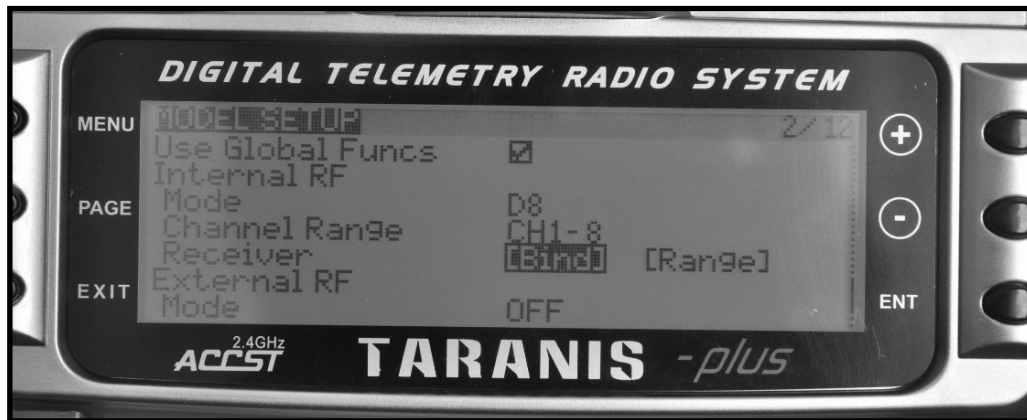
DIGITAL TELEMETRY RADIO SYSTEM

MENU
PAGE
EXIT

MODEL SETUP 2/12
Use Global Funcs ☑
Internal RF
Mode D8
Channel Range CH1-8
Receiver [Bind] [Range]
External RF
Mode OFF

+
-
ENT

2.4GHz ACCST

TARANIS -plus